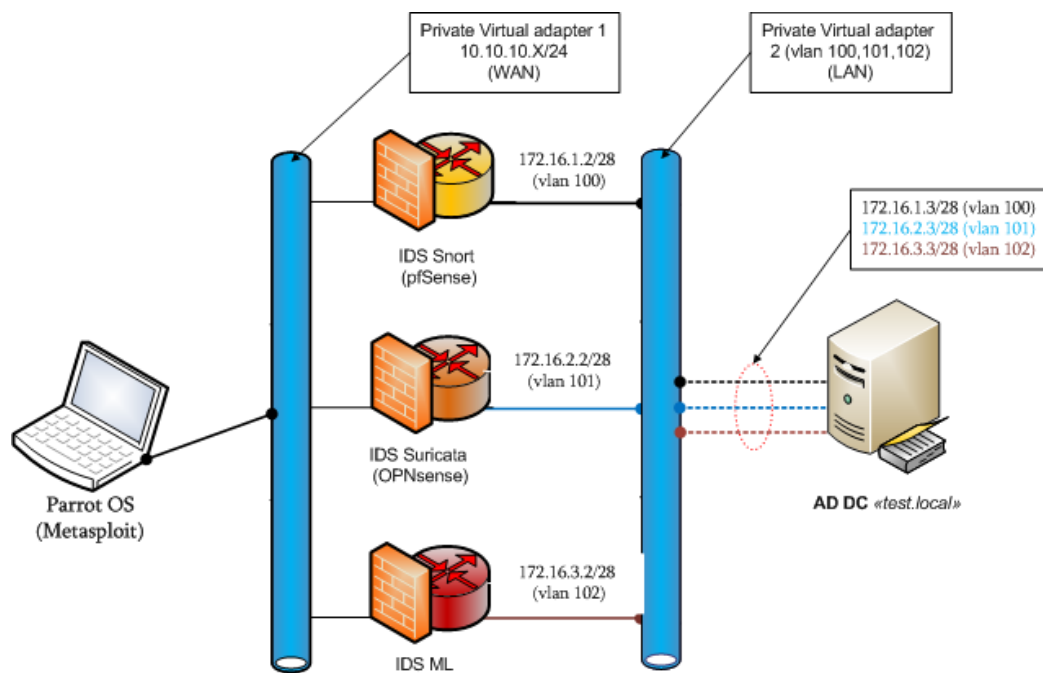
Private Virtual adapter 1
10.10.10.X/24
(WAN)

Private Virtual adapter 2 (vlan 100,101,102) (LAN)

172.16.1.2/28
(vlan 100)

IDS Snort
(pfSense)

172.16.1.3/28 (vlan 100)
172.16.2.3/28 (vlan 101)
172.16.3.3/28 (vlan 102)

172.16.2.2/28
(vlan 101)

IDS Suricata
(OPNsense)

Parrot OS
(Metasploit)

AD DC «test.local»

172.16.3.2/28
(vlan 102)

IDS ML